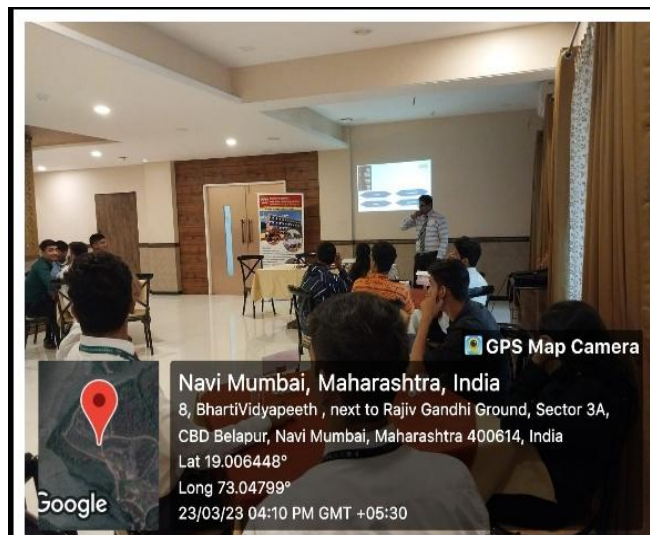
GPS Map Camera

Navi Mumbai, Maharashtra, India

8, BhartiVidyapeeth , next to Rajiv Gandhi Ground, Sector 3A, CBD Belapur, Navi Mumbai, Maharashtra 400614, India

Lat 19.006448°

Long 73.04799°

23/03/23 04:10 PM GMT +05:30

Google